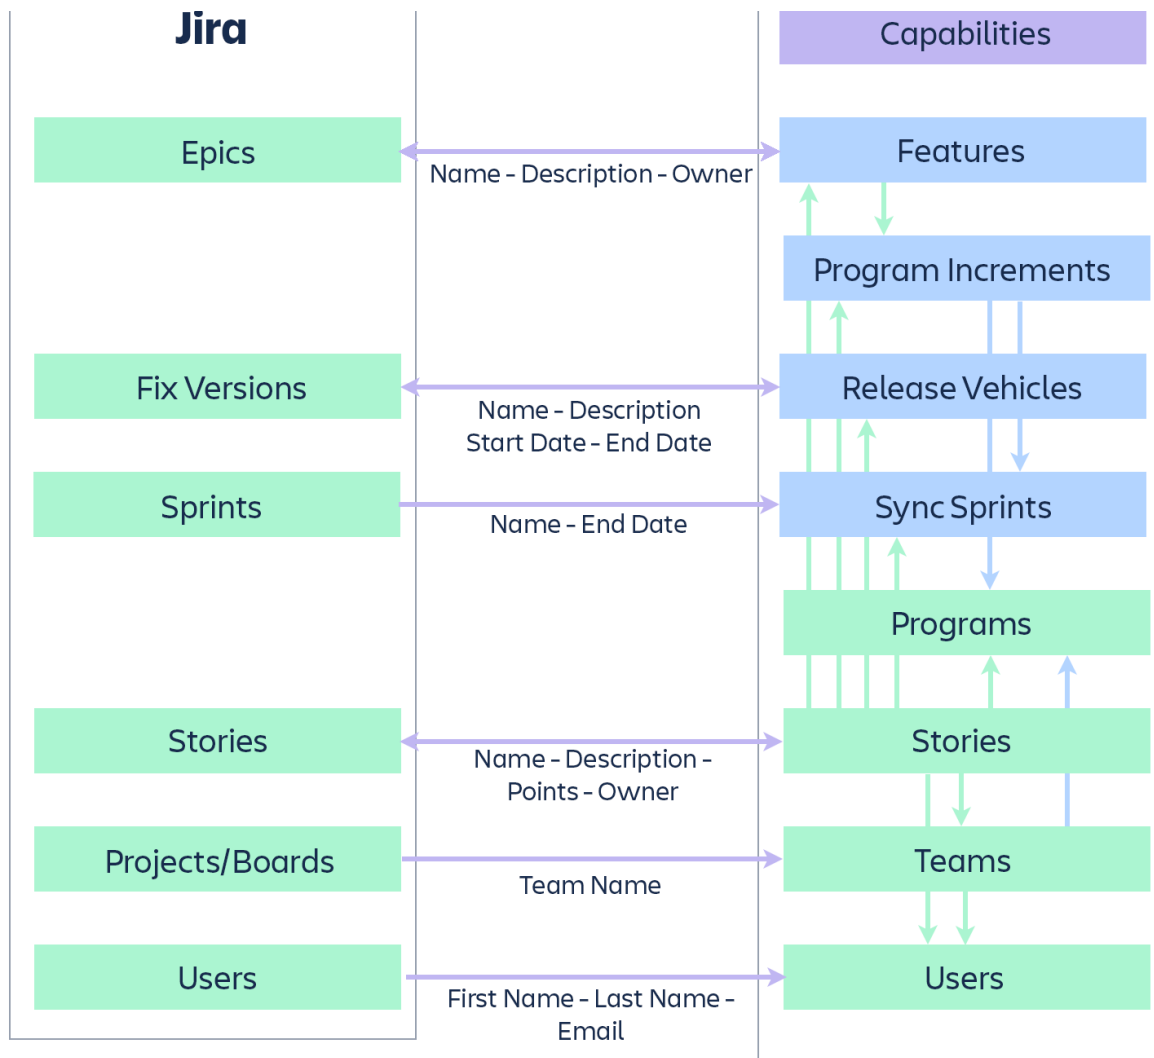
Jira

Capabilities

Epics

Name - Description - Owner

Features

Program Increments

Fix Versions

Name - Description
Start Date - End Date

Release Vehicles

Sprints

Name - End Date

Sync Sprints

Programs

Stories

Name - Description - Points - Owner

Stories

Projects/Boards

Team Name

Teams

Users

First Name - Last Name - Email

Users